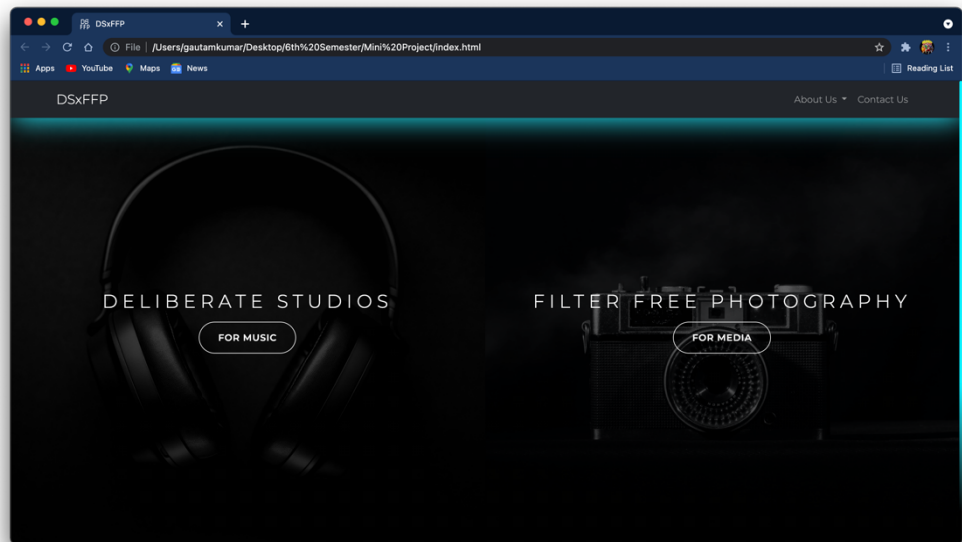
DSxFFP
File | /Users/gautamkumar/Desktop/6th%20Semester/Mini%20Project/index.html
Apps YouTube Maps News
Reading List

DSxFFP
About Us Contact Us

DELIBERATE STUDIOS
FOR MUSIC

FILTER FREE PHOTOGRAPHY
FOR MEDIA